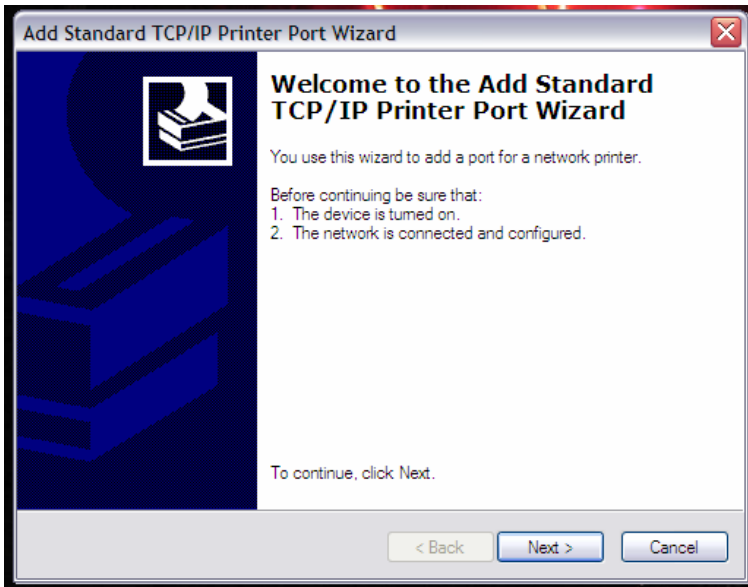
Add Standard TCP/IP Printer Port Wizard

Welcome to the Add Standard TCP/IP Printer Port Wizard

You use this wizard to add a port for a network printer.

Before continuing be sure that:
1. The device is turned on.
2. The network is connected and configured.

To continue, click Next.

< Back
Next >
Cancel